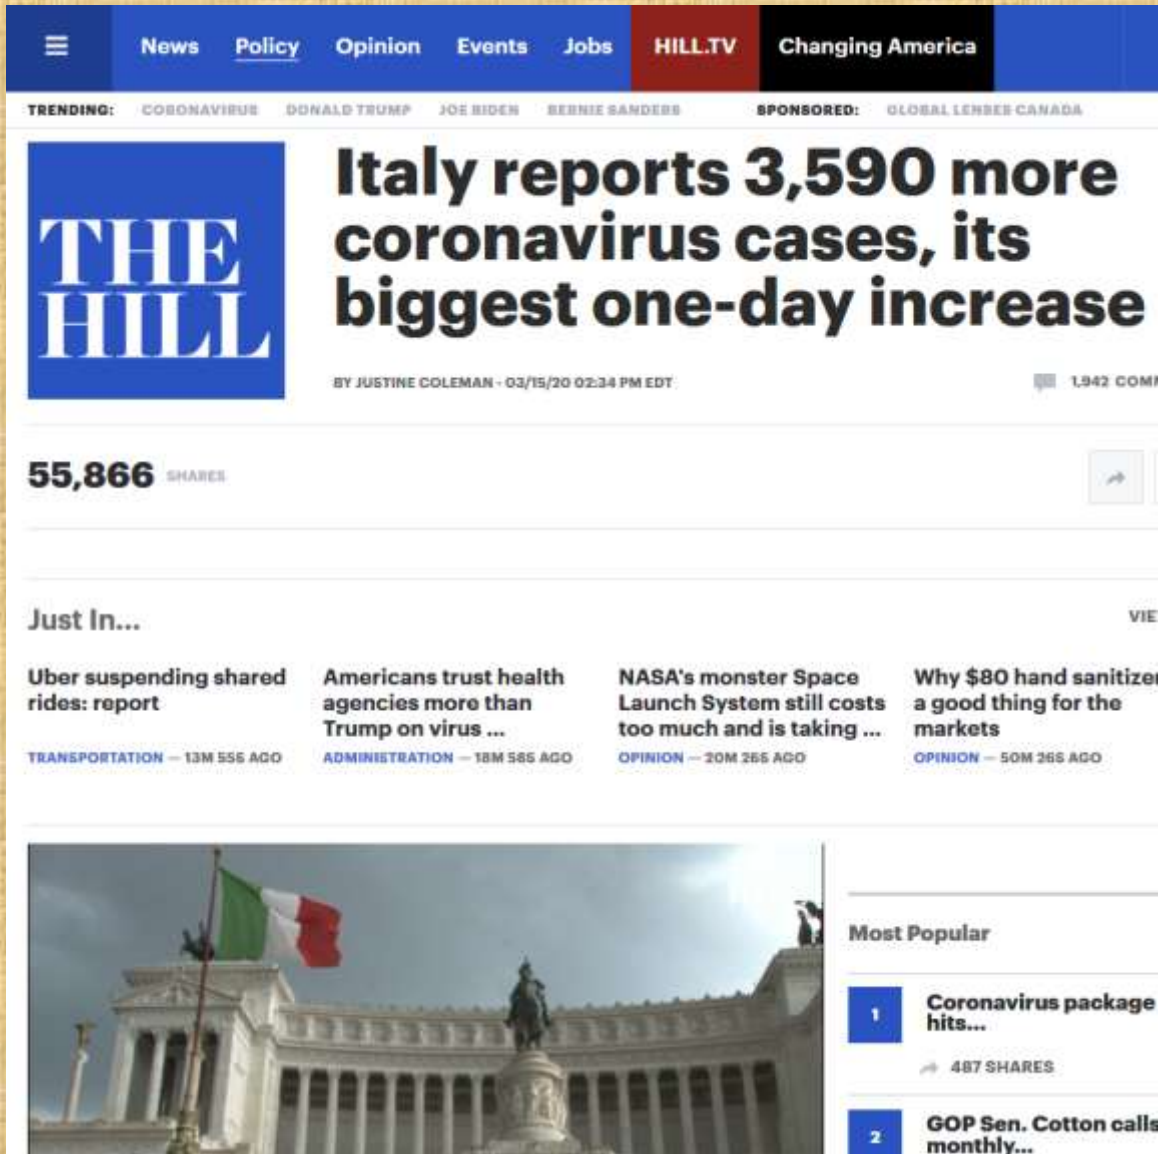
News Policy Opinion Events Jobs HILL.TV Changing America

TRENDING: CORONAVIRUS DONALD TRUMP JOE BIDEN BERNIE SANDERS SPONSORED: GLOBAL LENSES CANADA

THE HILL

Italy reports 3,590 more coronavirus cases, its biggest one-day increase

BY JUSTINE COLEMAN - 03/15/20 02:34 PM EDT

1,942 COM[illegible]

55,866 SHARES

Just In...

VIE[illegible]

Uber suspending shared rides: report
TRANSPORTATION — 13M 55S AGO

Americans trust health agencies more than Trump on virus ...
ADMINISTRATION — 18M 58S AGO

NASA's monster Space Launch System still costs too much and is taking ...
OPINION — 20M 26S AGO

Why $80 hand sanitize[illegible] a good thing for the markets
OPINION — 50M 26S AGO

Most Popular

1 Coronavirus package hits...
487 SHARES

2 GOP Sen. Cotton call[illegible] monthly...